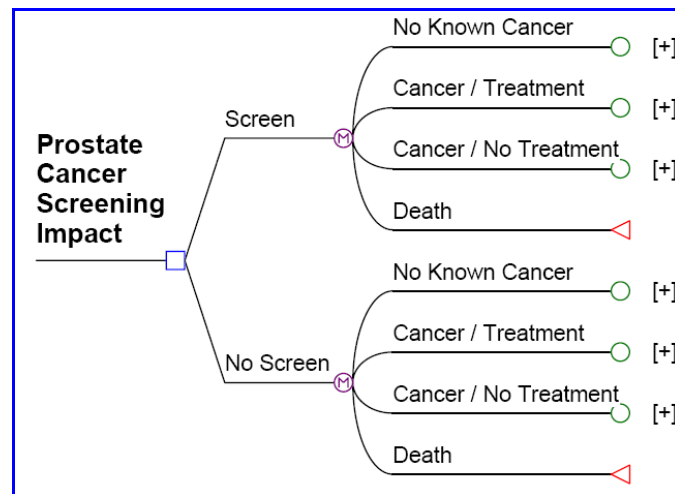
Prostate Cancer Screening Impact

Screen

M

No Known Cancer [+]

Cancer / Treatment [+]

Cancer / No Treatment [+]

Death

No Screen

M

No Known Cancer [+]

Cancer / Treatment [+]

Cancer / No Treatment [+]

Death